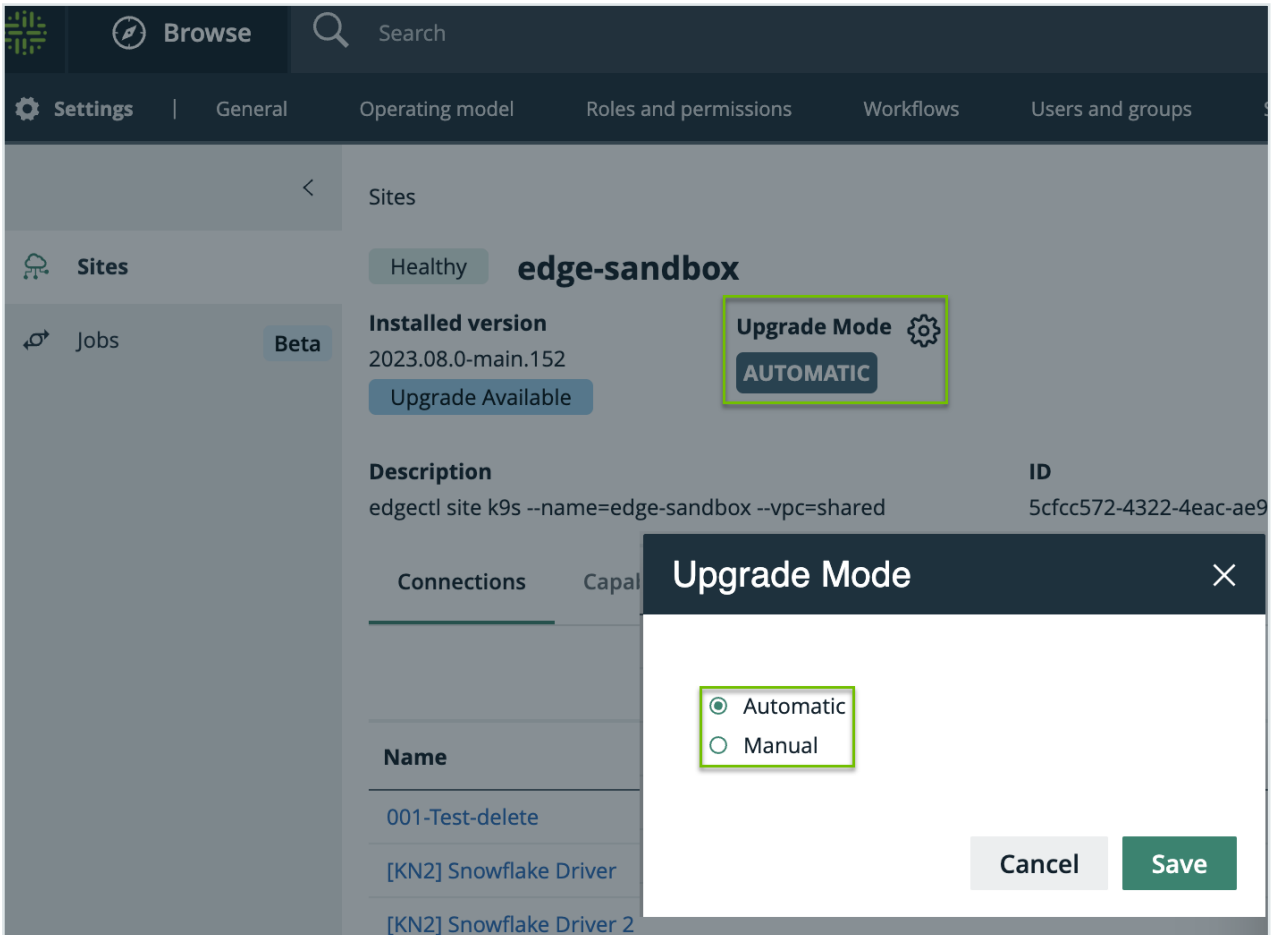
Browse
Search
Settings | General Operating model Roles and permissions Workflows Users and groups

Sites
Jobs Beta

Sites
Healthy edge-sandbox
Installed version
2023.08.0-main.152
Upgrade Available
Upgrade Mode
AUTOMATIC

Description
edgectl site k9s --name=edge-sandbox --vpc=shared
ID
5cfcc572-4322-4eac-ae9

Connections Capal

Name
001-Test-delete
[KN2] Snowflake Driver
[KN2] Snowflake Driver 2

Upgrade Mode
Automatic
Manual
Cancel Save